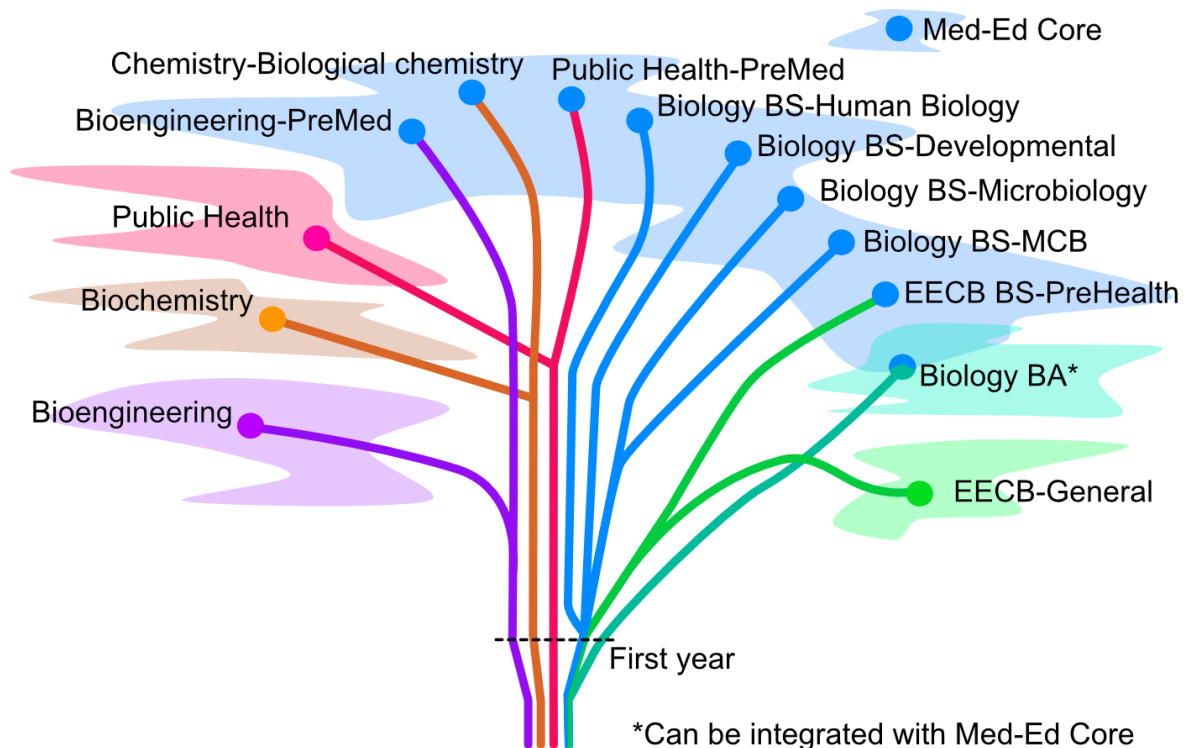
Med-Ed Core

Chemistry-Biological chemistry

Public Health-PreMed

Biology BS-Human Biology

Bioengineering-PreMed

Biology BS-Developmental

Biology BS-Microbiology

Public Health

Biology BS-MCB

EECB BS-PreHealth

Biochemistry

Biology BA*

Bioengineering

EECB-General

First year

*Can be integrated with Med-Ed Core